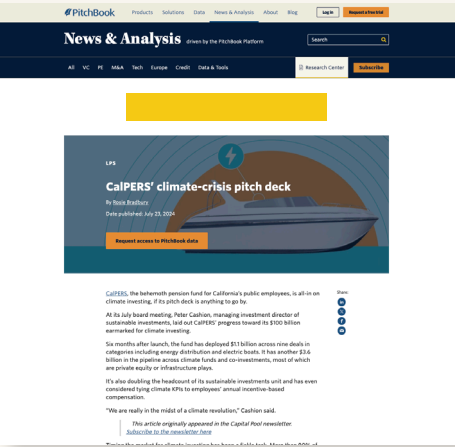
PitchBook Products Solutions Data News & Analysis About Blog Log In Request a Free trial

News & Analysis driven by the PitchBook Platform

Search

All VC PE M&A Tech Europe Credit Data & Tools Research Center Subscribe

LPS

CalPERS' climate-crisis pitch deck

By Rosie Bradbury

Date published: July 23, 2024

Request access to PitchBook data

Share

CalPERS, the behemoth pension fund for California's public employees, is all-in on climate investing, if its pitch deck is anything to go by.

At its July board meeting, Peter Cashion, managing investment director of sustainable investments, laid out CalPERS' progress toward its $100 billion earmarked for climate investing.

Six months after launch, the fund has deployed $1.1 billion across nine deals in categories including energy distribution and electric boats. It has another $3.6 billion in the pipeline across climate funds and co-investments, most of which are private equity or infrastructure plays.

It's also doubling the headcount of its sustainable investments unit and has even considered tying climate KPIs to employees' annual incentive-based compensation.

"We are really in the midst of a climate revolution," Cashion said.

This article originally appeared in the Capital Pool newsletter. Subscribe to the newsletter here.

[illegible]